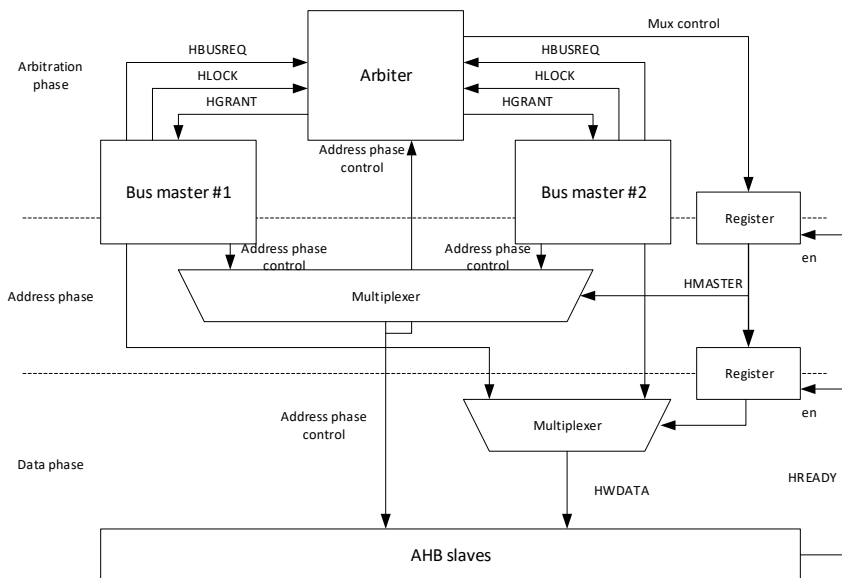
Arbitration phase

HBUSREQ

HLOCK

HGRANT

Arbiter

Mux control

HBUSREQ

HLOCK

HGRANT

Address phase control

Bus master #1

Bus master #2

Register

en

Address phase control

Address phase control

Address phase

Multiplexer

HMASTER

Register

en

Address phase control

Multiplexer

Data phase

HWDATA

HREADY

AHB slaves